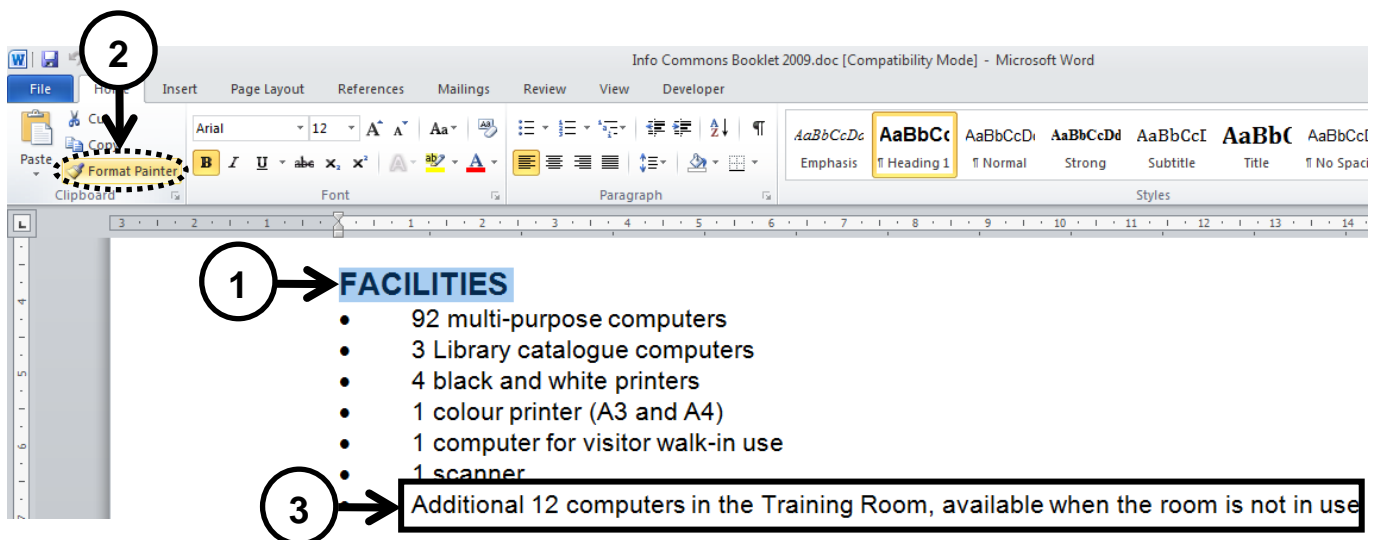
2

Info Commons Booklet 2009.doc [Compatibility Mode] - Microsoft Word

File Home Insert Page Layout References Mailings Review View Developer

Paste Cut Copy Format Painter
Clipboard

Arial 12
B I U abe $x_2$ $x^2$
Font

Paragraph

AaBbCcDc Emphasis
AaBbCc ¶ Heading 1
AaBbCcDc ¶ Normal
AaBbCcDd Strong
AaBbCcI Subtitle
AaBbC Title
AaBbCcI ¶ No Spaci
Styles

1 FACILITIES
• 92 multi-purpose computers
• 3 Library catalogue computers
• 4 black and white printers
• 1 colour printer (A3 and A4)
• 1 computer for visitor walk-in use
• 1 scanner
3 Additional 12 computers in the Training Room, available when the room is not in use